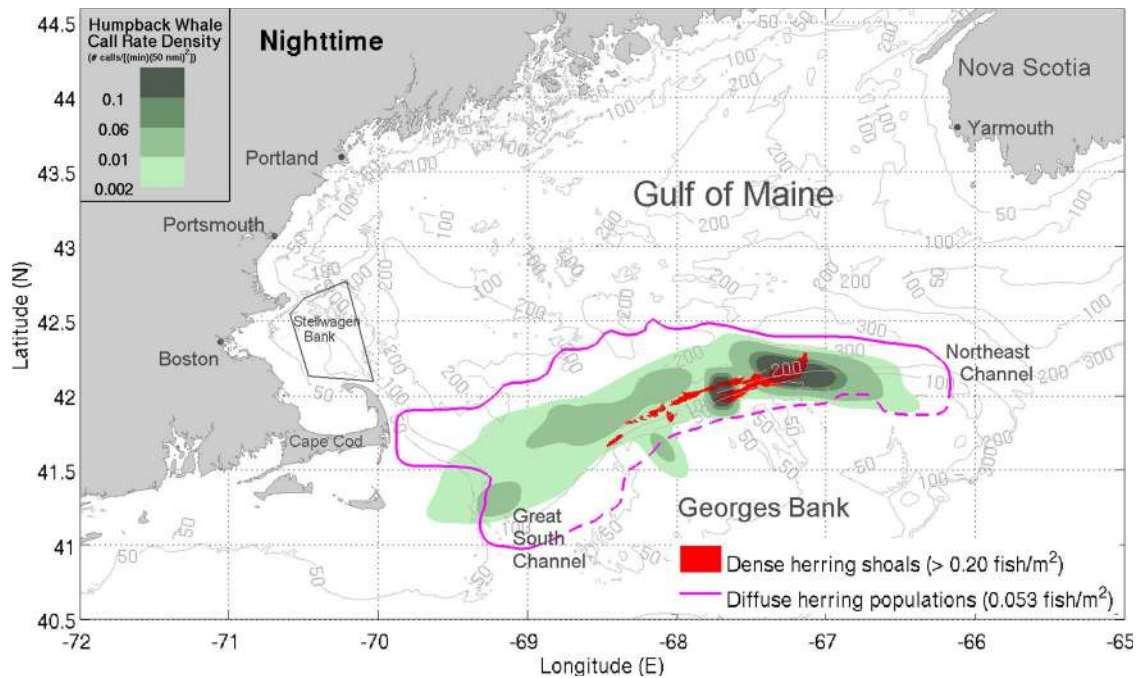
Humpback Whale Call Rate Density (# calls/[(min)(50 nmi)$^2$])

0.1
0.06
0.01
0.002

Nighttime

Nova Scotia
Yarmouth
Portland
Portsmouth
Boston
Stellwagen Bank
Cape Cod
Gulf of Maine
Northeast Channel
Georges Bank
Great South Channel

100
200
300
50
100
200
100
200
300
200
100
50
100
300
200
50

Dense herring shoals (> 0.20 fish/m$^2$)
Diffuse herring populations (0.053 fish/m$^2$)

Latitude (N)
44.5
44
43.5
43
42.5
42
41.5
41
40.5

-72
-71
-70
-69
-68
-67
-66
-65
Longitude (E)